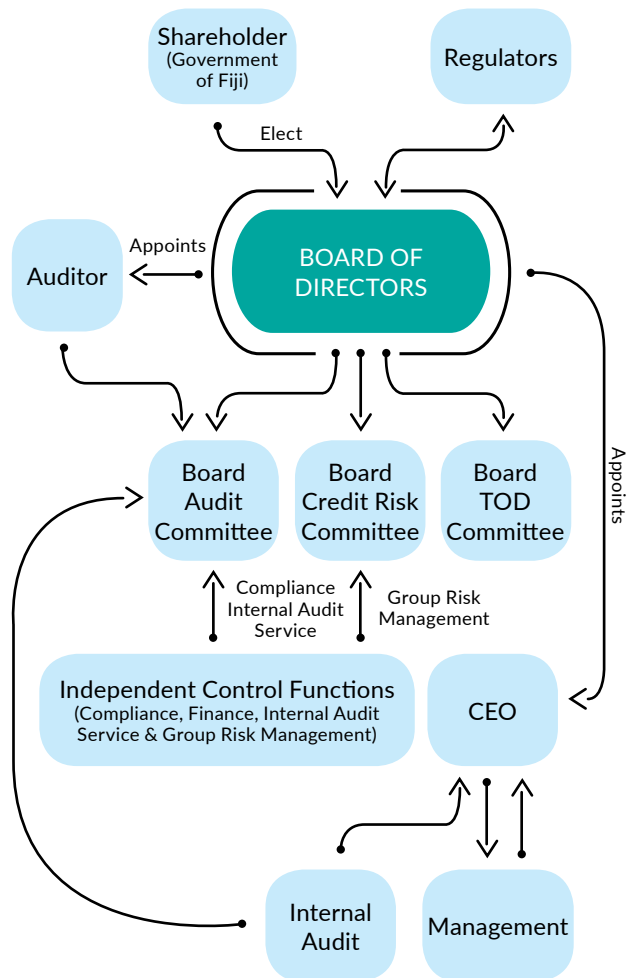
Shareholder
(Government of Fiji)

Regulators

Elect

Appoints

Auditor

BOARD OF DIRECTORS

Board Audit Committee

Board Credit Risk Committee

Board TOD Committee

Appoints

Compliance Internal Audit Service

Group Risk Management

Independent Control Functions
(Compliance, Finance, Internal Audit Service & Group Risk Management)

CEO

Internal Audit

Management